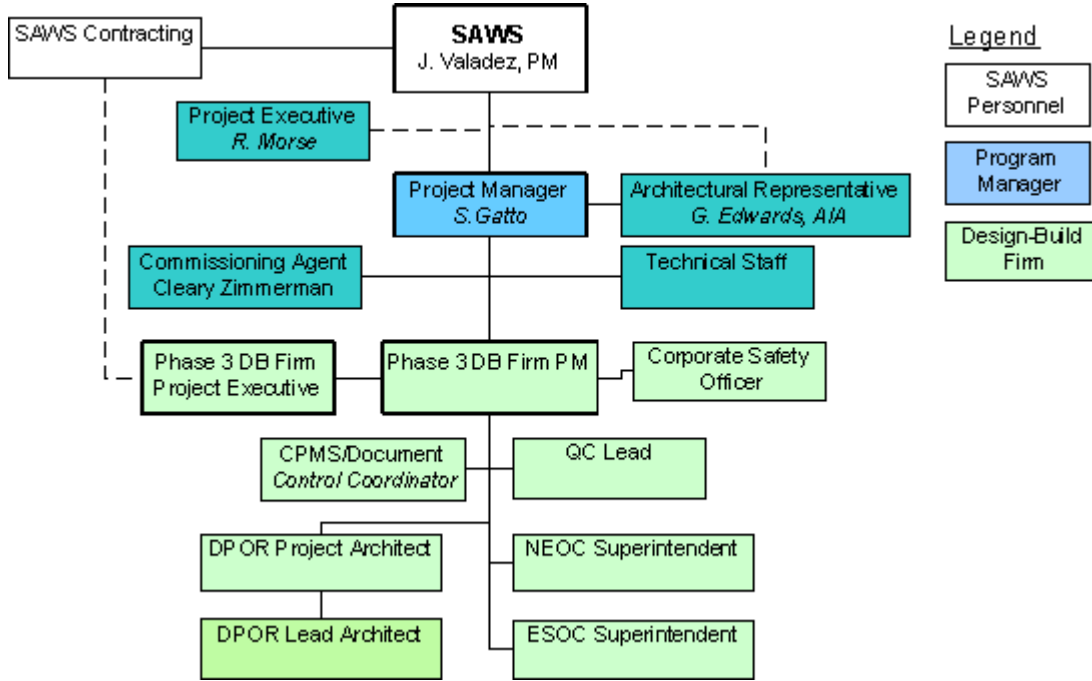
SAWS Contracting

SAWS
J. Valadez, PM

Legend

SAWS Personnel

Program Manager

Design-Build Firm

Project Executive
R. Morse

Project Manager
S. Gatto

Architectural Representative
G. Edwards, AIA

Commissioning Agent
Cleary Zimmerman

Technical Staff

Phase 3 DB Firm Project Executive

Phase 3 DB Firm PM

Corporate Safety Officer

CPMS/Document
Control Coordinator

QC Lead

DPOR Project Architect

NEOC Superintendent

DPOR Lead Architect

ESOC Superintendent